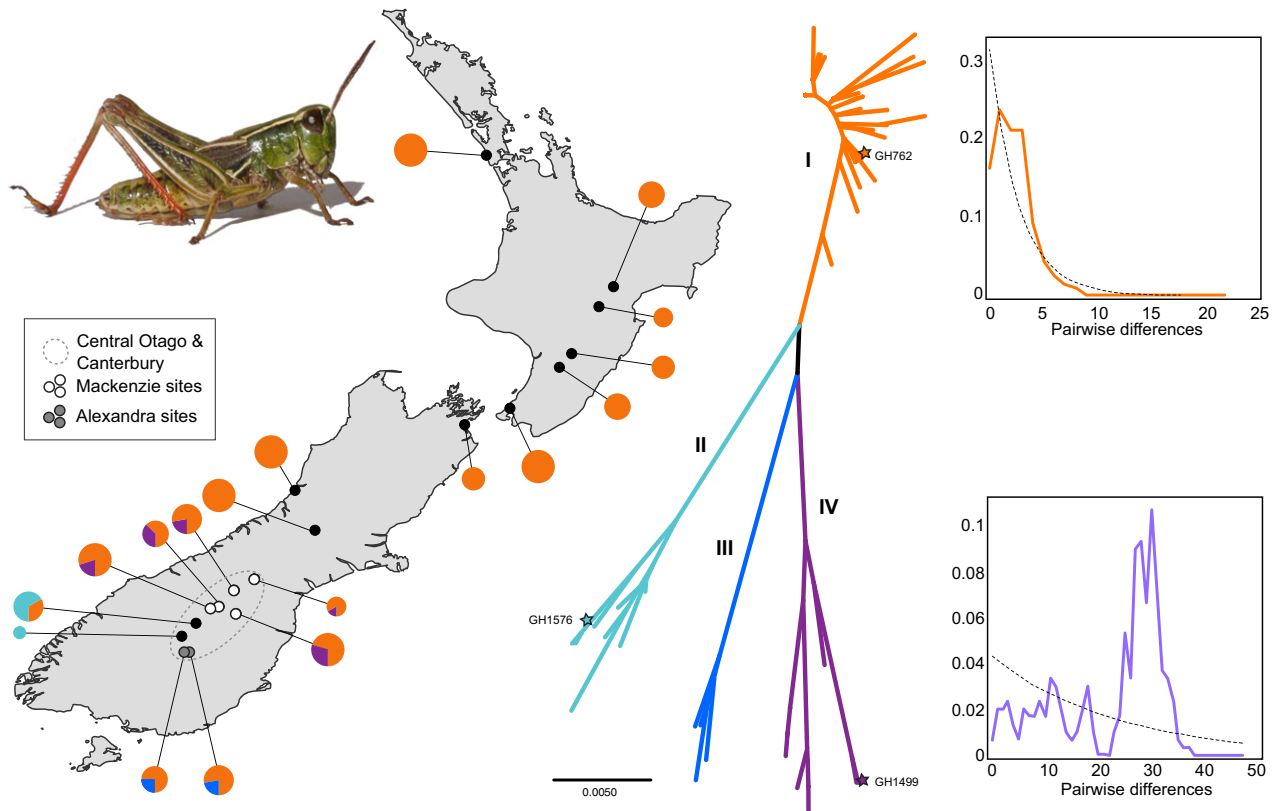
Central Otago & Canterbury
Mackenzie sites
Alexandra sites

I
GH762
II
III
IV
GH1576
GH1499
0.0050

0.3
0.2
0.1
0
0
5
10
15
20
25
Pairwise differences

0.1
0.08
0.06
0.04
0.02
0
0
10
20
30
40
50
Pairwise differences